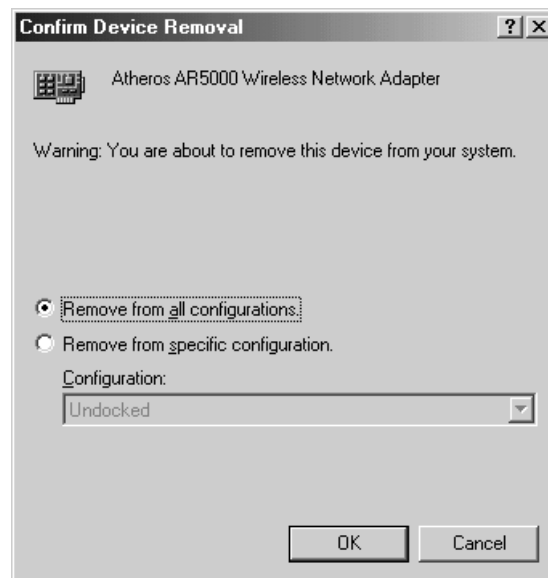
Confirm Device Removal

? X

Atheros AR5000 Wireless Network Adapter

Warning: You are about to remove this device from your system.

Remove from all configurations.

Remove from specific configuration.

Configuration:

Undocked

OK

Cancel